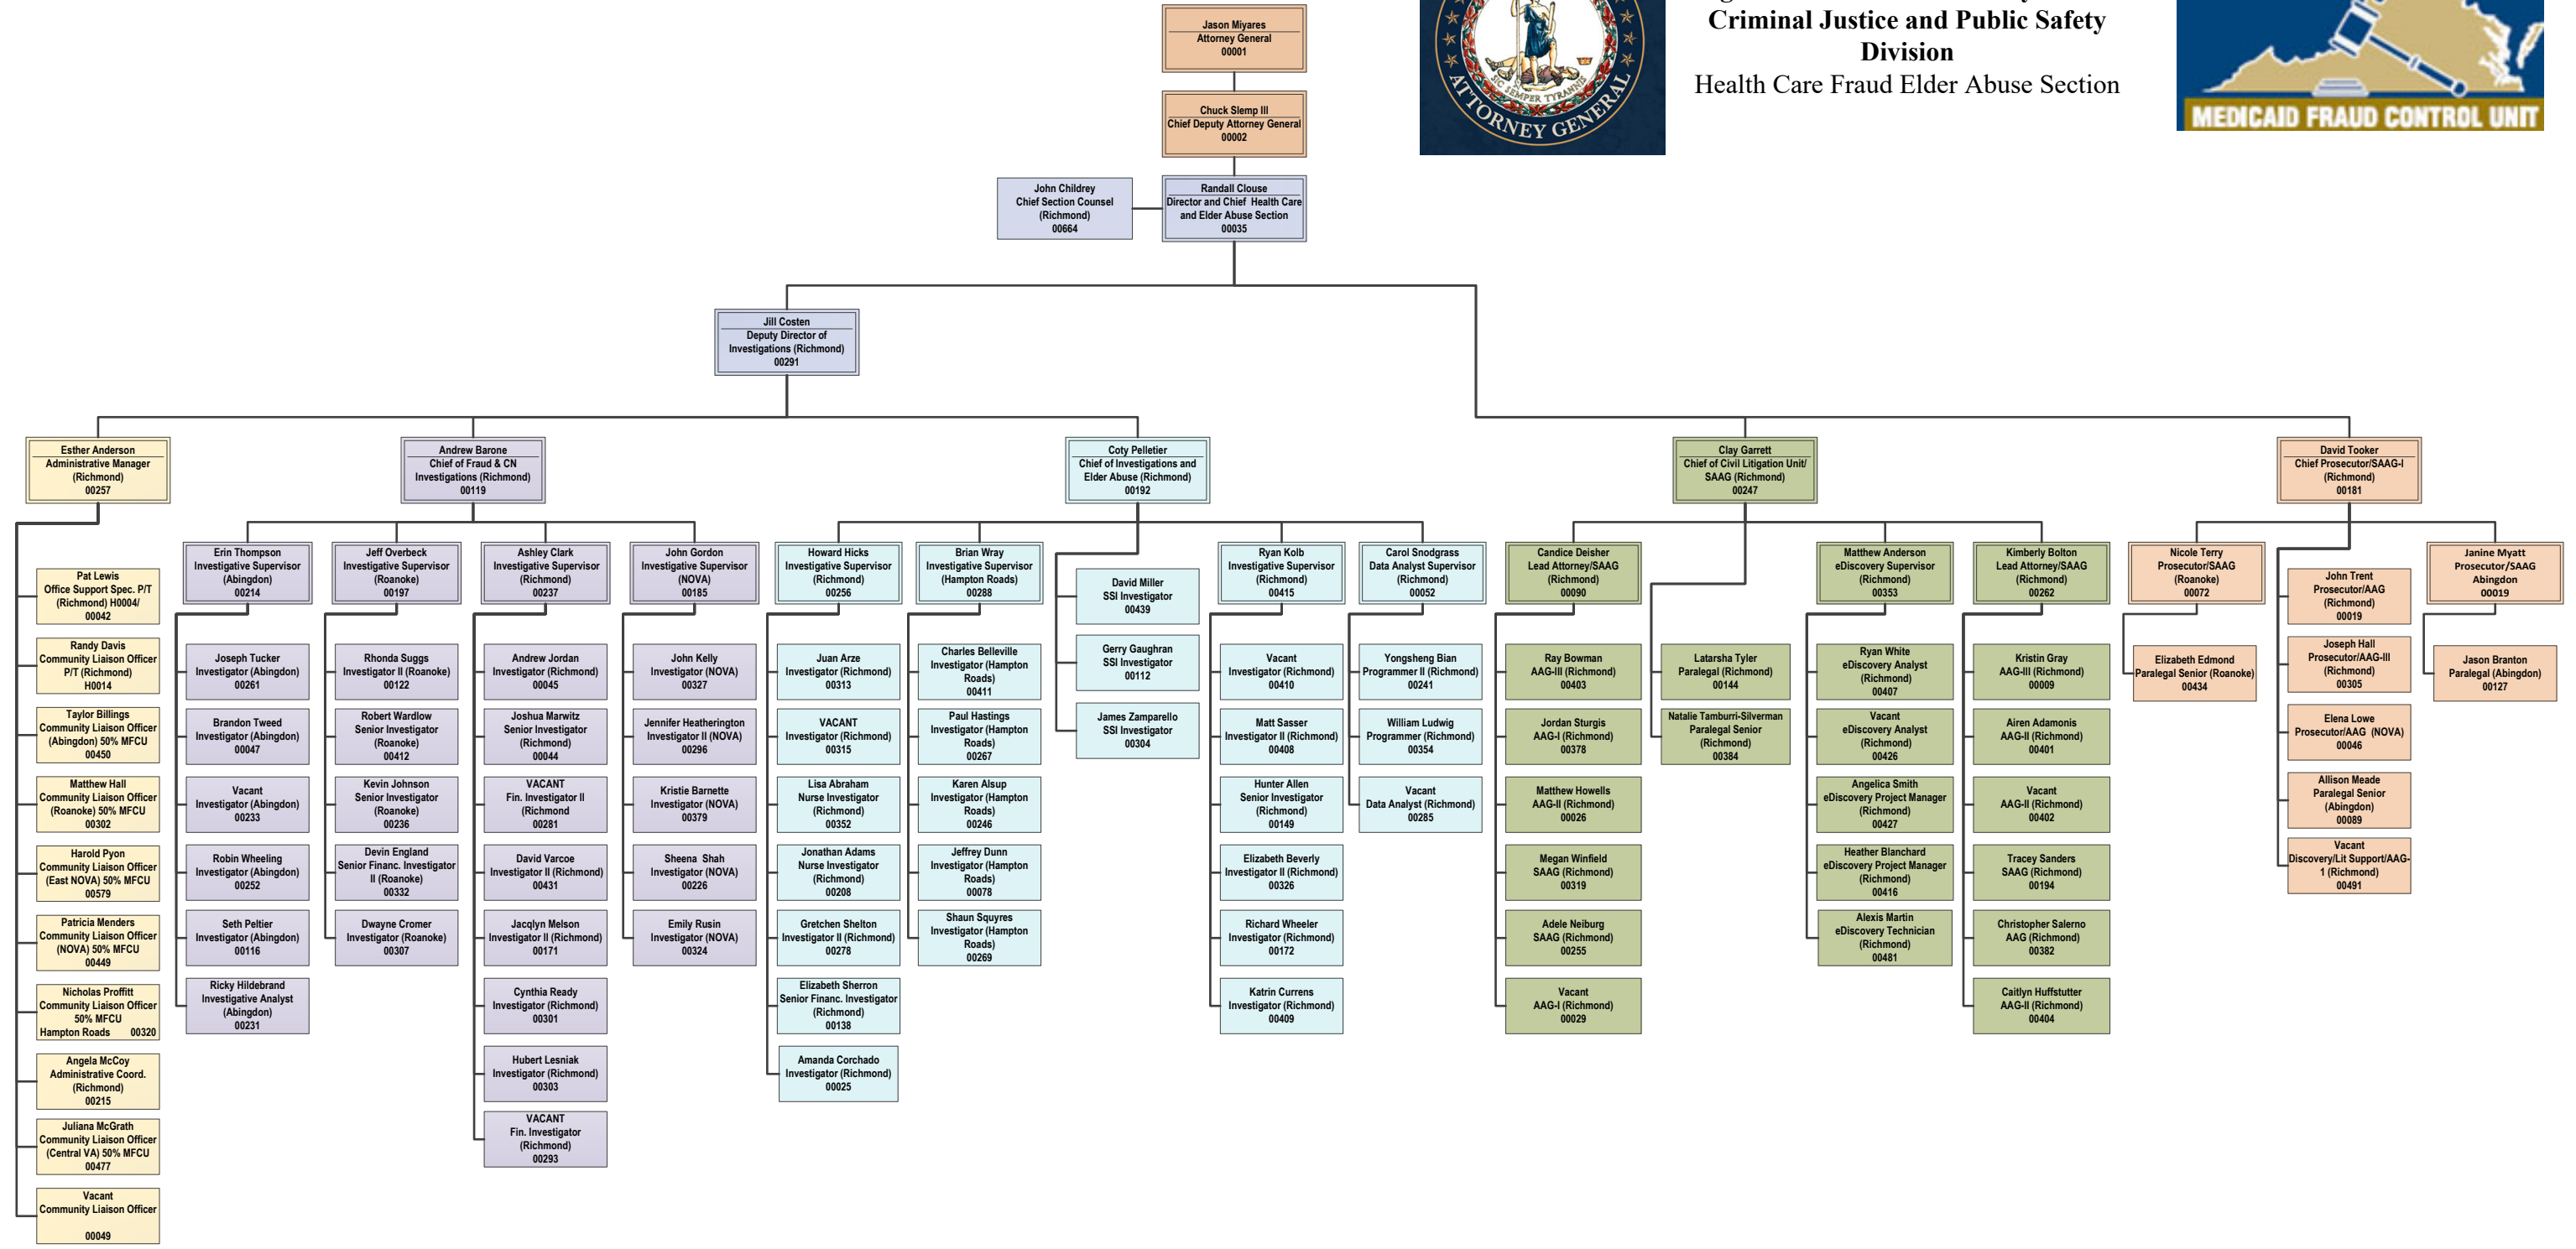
Criminal Justice and Public Safety Division
Health Care Fraud Elder Abuse Section

SIC SEMPER TYRANNIS
ATTORNEY GENERAL

MEDICAID FRAUD CONTROL UNIT

Jason Miyares
Attorney General
00001

Chuck Slemp III
Chief Deputy Attorney General
00002

John Childrey
Chief Section Counsel
(Richmond)
00664

Randall Clouse
Director and Chief Health Care and Elder Abuse Section
00035

Jill Costen
Deputy Director of Investigations (Richmond)
00291

Esther Anderson
Administrative Manager
(Richmond)
00257

Pat Lewis
Office Support Spec. P/T
(Richmond) H0004/
00042

Randy Davis
Community Liaison Officer
P/T (Richmond)
H0014

Taylor Billings
Community Liaison Officer
(Abingdon) 50% MFCU
00450

Matthew Hall
Community Liaison Officer
(Roanoke) 50% MFCU
00302

Harold Pyon
Community Liaison Officer
(East NOVA) 50% MFCU
00579

Patricia Menders
Community Liaison Officer
(NOVA) 50% MFCU
00449

Nicholas Proffitt
Community Liaison Officer
50% MFCU
Hampton Roads 00320

Angela McCoy
Administrative Coord.
(Richmond)
00215

Juliana McGrath
Community Liaison Officer
(Central VA) 50% MFCU
00477

Vacant
Community Liaison Officer
00049

Andrew Barone
Chief of Fraud & CN Investigations (Richmond)
00119

Erin Thompson
Investigative Supervisor
(Abingdon)
00214

Joseph Tucker
Investigator (Abingdon)
00261

Brandon Tweed
Investigator (Abingdon)
00047

Vacant
Investigator (Abingdon)
00233

Robin Wheeling
Investigator (Abingdon)
00252

Seth Peltier
Investigator (Abingdon)
00116

Ricky Hildebrand
Investigative Analyst
(Abingdon)
00231

Jeff Overbeck
Investigative Supervisor
(Roanoke)
00197

Rhonda Suggs
Investigator II (Roanoke)
00122

Robert Wardlow
Senior Investigator
(Roanoke)
00412

Kevin Johnson
Senior Investigator
(Roanoke)
00236

Devin England
Senior Financ. Investigator II (Roanoke)
00332

Dwayne Cromer
Investigator (Roanoke)
00307

Ashley Clark
Investigative Supervisor
(Richmond)
00237

Andrew Jordan
Investigator (Richmond)
00045

Joshua Marwitz
Senior Investigator
(Richmond)
00044

VACANT
Fin. Investigator II
(Richmond
00281

David Varcoe
Investigator II (Richmond)
00431

Jacqlyn Melson
Investigator II (Richmond)
00171

Cynthia Ready
Investigator (Richmond)
00301

Hubert Lesniak
Investigator (Richmond)
00303

VACANT
Fin. Investigator
(Richmond)
00293

John Gordon
Investigative Supervisor
(NOVA)
00185

John Kelly
Investigator (NOVA)
00327

Jennifer Heatherington
Investigator II (NOVA)
00296

Kristie Barnette
Investigator (NOVA)
00379

Sheena Shah
Investigator (NOVA)
00226

Emily Rusin
Investigator (NOVA)
00324

Coty Pelletier
Chief of Investigations and Elder Abuse (Richmond)
00192

Howard Hicks
Investigative Supervisor
(Richmond)
00256

Juan Arze
Investigator (Richmond)
00313

VACANT
Investigator (Richmond)
00315

Lisa Abraham
Nurse Investigator
(Richmond)
00352

Jonathan Adams
Nurse Investigator
(Richmond)
00208

Gretchen Shelton
Investigator II (Richmond)
00278

Elizabeth Sherron
Senior Financ. Investigator
(Richmond)
00138

Amanda Corchado
Investigator (Richmond)
00025

Brian Wray
Investigative Supervisor
(Hampton Roads)
00288

Charles Belleville
Investigator (Hampton Roads)
00411

Paul Hastings
Investigator (Hampton Roads)
00267

Karen Alsup
Investigator (Hampton Roads)
00246

Jeffrey Dunn
Investigator (Hampton Roads)
00078

Shaun Squyres
Investigator (Hampton Roads)
00269

David Miller
SSI Investigator
00439

Gerry Gaughran
SSI Investigator
00112

James Zamparello
SSI Investigator
00304

Ryan Kolb
Investigative Supervisor
(Richmond)
00415

Vacant
Investigator (Richmond)
00410

Matt Sasser
Investigator II (Richmond)
00408

Hunter Allen
Senior Investigator
(Richmond)
00149

Elizabeth Beverly
Investigator II (Richmond)
00326

Richard Wheeler
Investigator (Richmond)
00172

Katrin Currens
Investigator (Richmond)
00409

Carol Snodgrass
Data Analyst Supervisor
(Richmond)
00052

Yongsheng Bian
Programmer II (Richmond)
00241

William Ludwig
Programmer (Richmond)
00354

Vacant
Data Analyst (Richmond)
00285

Clay Garrett
Chief of Civil Litigation Unit/ SAAG (Richmond)
00247

Candice Deisher
Lead Attorney/SAAG
(Richmond)
00090

Ray Bowman
AAG-III (Richmond)
00403

Jordan Sturgis
AAG-I (Richmond)
00378

Matthew Howells
AAG-II (Richmond)
00026

Megan Winfield
SAAG (Richmond)
00319

Adele Neiburg
SAAG (Richmond)
00255

Vacant
AAG-I (Richmond)
00029

Latarsha Tyler
Paralegal (Richmond)
00144

Natalie Tamburri-Silverman
Paralegal Senior
(Richmond)
00384

Matthew Anderson
eDiscovery Supervisor
(Richmond)
00353

Ryan White
eDiscovery Analyst
(Richmond)
00407

Vacant
eDiscovery Analyst
(Richmond)
00426

Angelica Smith
eDiscovery Project Manager
(Richmond)
00427

Heather Blanchard
eDiscovery Project Manager
(Richmond)
00416

Alexis Martin
eDiscovery Technician
(Richmond)
00481

Kimberly Bolton
Lead Attorney/SAAG
(Richmond)
00262

Kristin Gray
AAG-II (Richmond)
00009

Airen Adamonis
AAG-II (Richmond)
00401

Vacant
AAG-II (Richmond)
00402

Tracey Sanders
SAAG (Richmond)
00194

Christopher Salerno
AAG (Richmond)
00382

Caitlyn Huffstutter
AAG-II (Richmond)
00404

David Tooker
Chief Prosecutor/SAAG-I
(Richmond)
00181

Nicole Terry
Prosecutor/SAAG
(Roanoke)
00072

Elizabeth Edmond
Paralegal Senior (Roanoke)
00434

John Trent
Prosecutor/AAG
(Richmond)
00019

Joseph Hall
Prosecutor/AAG-III
(Richmond)
00305

Elena Lowe
Prosecutor/AAG (NOVA)
00046

Allison Meade
Paralegal Senior
(Abingdon)
00089

Vacant
Discovery/Lit Support/AAG-1 (Richmond)
00491

Janine Myatt
Prosecutor/SAAG
Abingdon
00019

Jason Branton
Paralegal (Abingdon)
00127